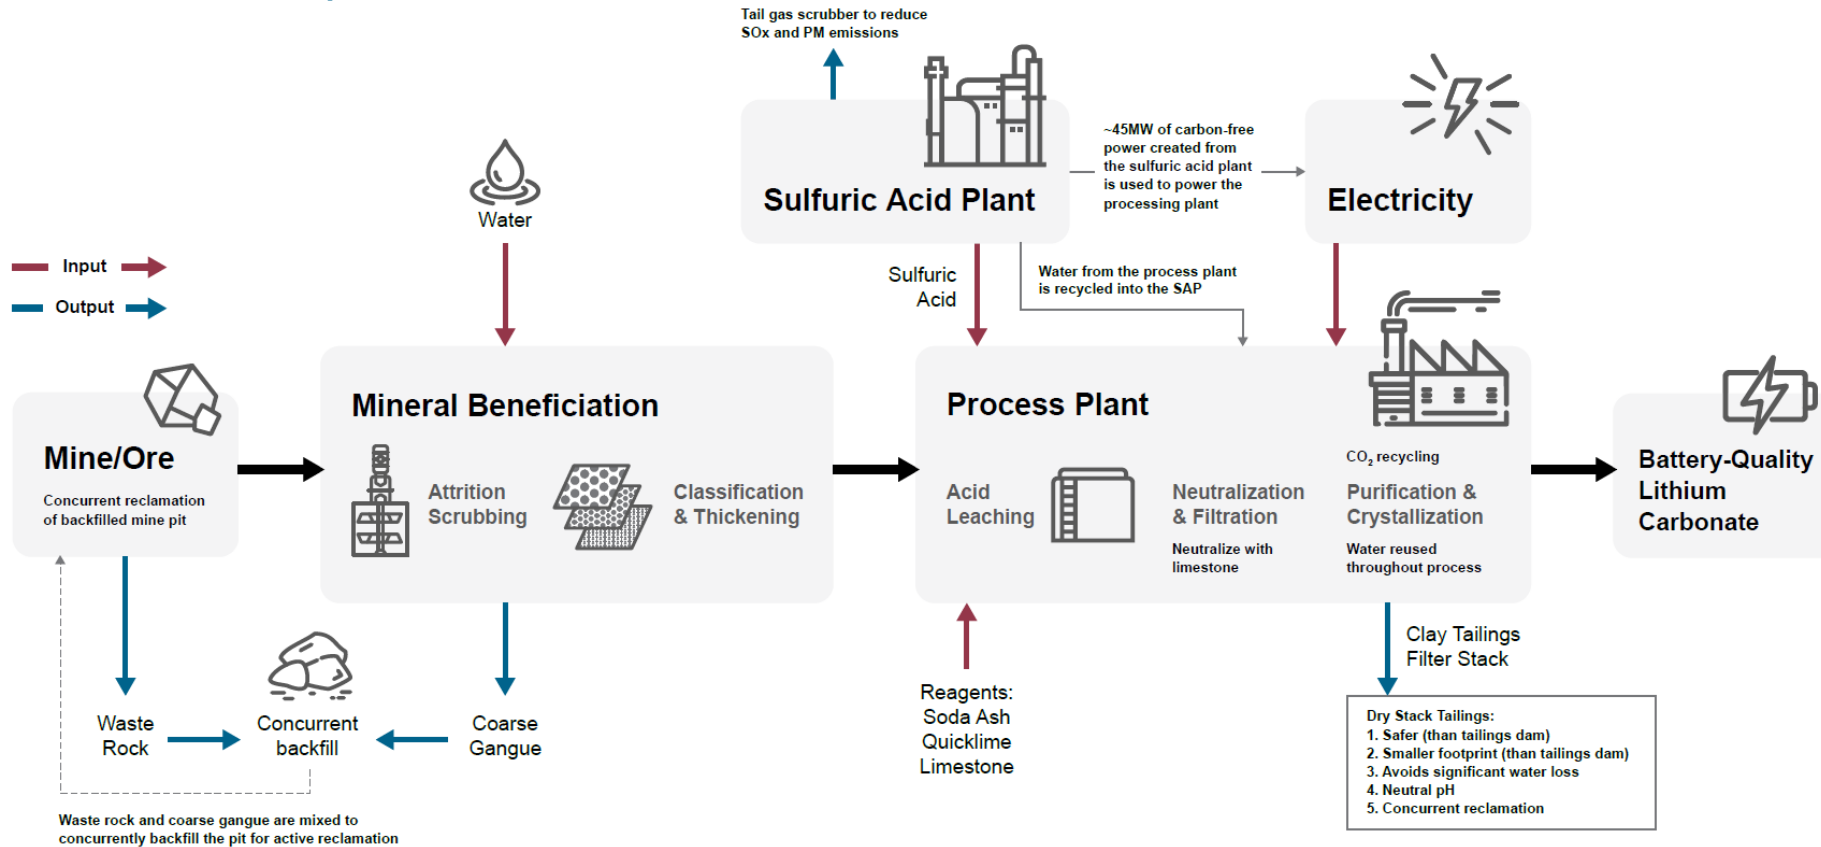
Tail gas scrubber to reduce SOx and PM emissions

Sulfuric Acid Plant

~45MW of carbon-free power created from the sulfuric acid plant is used to power the processing plant

Electricity

Water

Input

Output

Sulfuric Acid

Water from the process plant is recycled into the SAP

Mine/Ore

Concurrent reclamation of backfilled mine pit

Mineral Beneficiation

Attrition Scrubbing

Classification & Thickening

Process Plant

Acid Leaching

Neutralization & Filtration

Neutralize with limestone

$CO_2$ recycling

Purification & Crystallization

Water reused throughout process

Battery-Quality Lithium Carbonate

Waste Rock

Concurrent backfill

Coarse Gangue

Reagents: Soda Ash Quicklime Limestone

Clay Tailings Filter Stack

Dry Stack Tailings:
1. Safer (than tailings dam)
2. Smaller footprint (than tailings dam)
3. Avoids significant water loss
4. Neutral pH
5. Concurrent reclamation

Waste rock and coarse gangue are mixed to concurrently backfill the pit for active reclamation